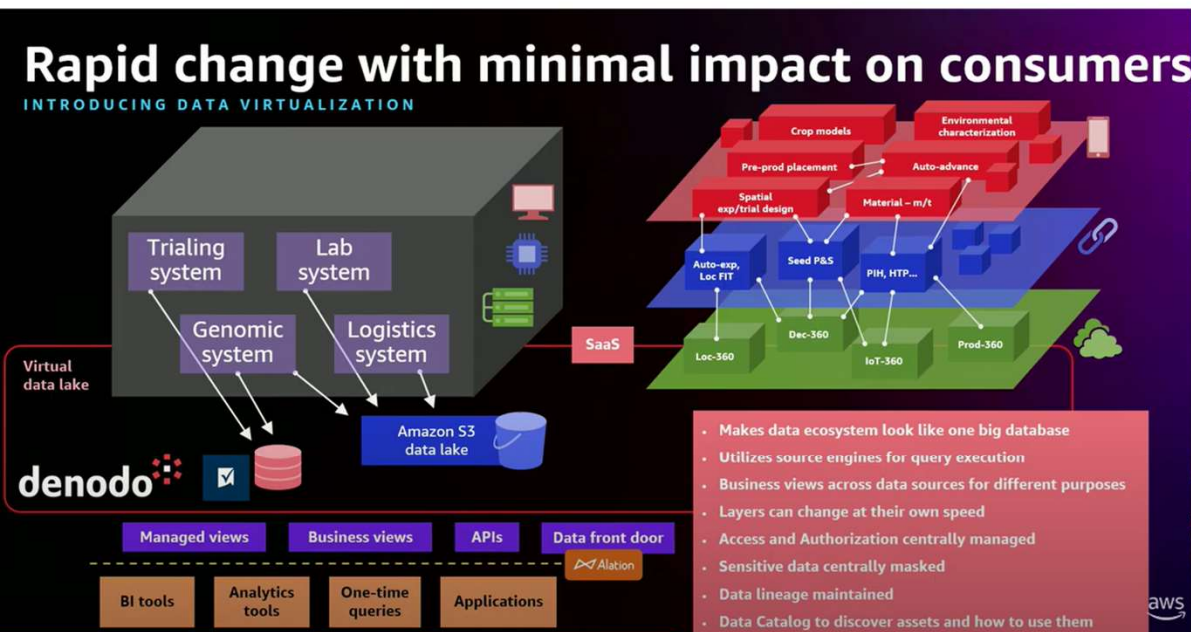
Rapid change with minimal impact on consumers
INTRODUCING DATA VIRTUALIZATION

Trialing system
Lab system
Genomic system
Logistics system

Virtual data lake

Amazon S3 data lake

denodo

SaaS

Crop models
Environmental characterization
Pre-prod placement
Auto-advance
Spatial exp/trial design
Material – m/t
Auto-exp, Loc FIT
Seed P&S
PIH, HTP...
Loc-360
Dec-360
IoT-360
Prod-360

• Makes data ecosystem look like one big database
• Utilizes source engines for query execution
• Business views across data sources for different purposes
• Layers can change at their own speed
• Access and Authorization centrally managed
• Sensitive data centrally masked
• Data lineage maintained
• Data Catalog to discover assets and how to use them

Managed views
Business views
APIs
Data front door
Alation

BI tools
Analytics tools
One-time queries
Applications

aws